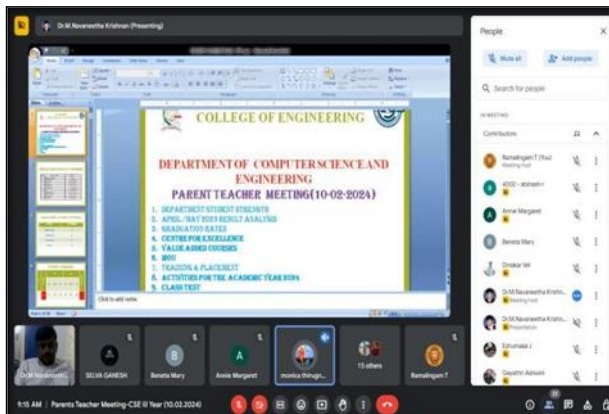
Dr.M.Navaneetha Krishnan (Presenting)

COLLEGE OF ENGINEERING

DEPARTMENT OF COMPUTER SCIENCE AND ENGINEERING

PARENT TEACHER MEETING(10-02-2024)

1. DEPARTMENT STUDENT STRENGTH
2. APRIL /MAY 2023 RESULT ANALYSIS
3. GRADUATION RATES
4. CENTRE FOR EXCELLENCE
5. VALUE ADDED COURSES
6. MOU
7. TRAINING & PLACEMENT
8. ACTIVITIES FOR THE ACADEMIC YEAR 2024
9. CLASS TEST

Click to add notes

People

Mute all

Add people

Search for people

IN MEETING

Contributors

Ramalingam T (You)
Meeting host

4002 - abinesh r

Annie Margaret

Beneta Mary

Dinakar Vel

Dr.M.Navaneetha Krishn...
Meeting host

Dr.M.Navaneetha Krishn...
Presentation

Ezhumalai J

Gayathri Ashwini

SELVA GANESH

Beneta Mary

Annie Margaret

monica thirugn...

15 others

Ramalingam T

9:16 AM | Parents Teacher Meeting-CSE III Year (10.02.2024)